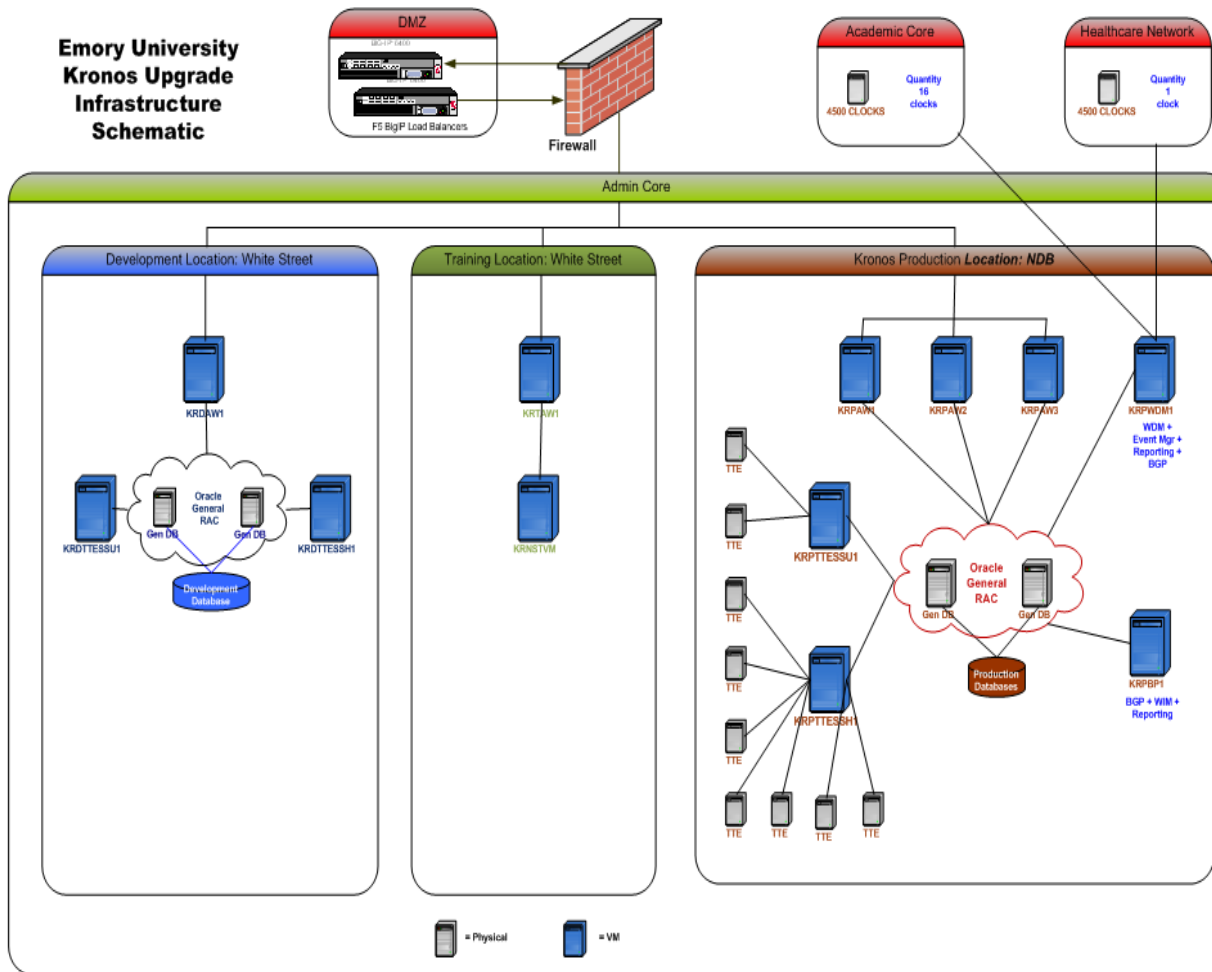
Emory University Kronos Upgrade Infrastructure Schematic

DMZ

BIG-IP 6400

F5 BigIP Load Balancers

Firewall

Academic Core

4500 CLOCKS

Quantity 16 clocks

Healthcare Network

4500 CLOCKS

Quantity 1 clock

Admin Core

Development Location: White Street

KRDAW1

Oracle General RAC

Gen DB

Gen DB

KRDTTESSU1

KRDTTESSH1

Development Database

Training Location: White Street

KRTAW1

KRNSTVM

Kronos Production Location: NDB

KRPAW1

KRPAW2

KRPAW3

KRPWDM1

WDM + Event Mgr + Reporting + BGP

TTE

TTE

KRPTTESSU1

Oracle General RAC

Gen DB

Gen DB

TTE

TTE

KRPTTESSH1

Production Databases

KRPBP1

BGP + WIM + Reporting

TTE

TTE

TTE

TTE

TTE

= Physical

= VM